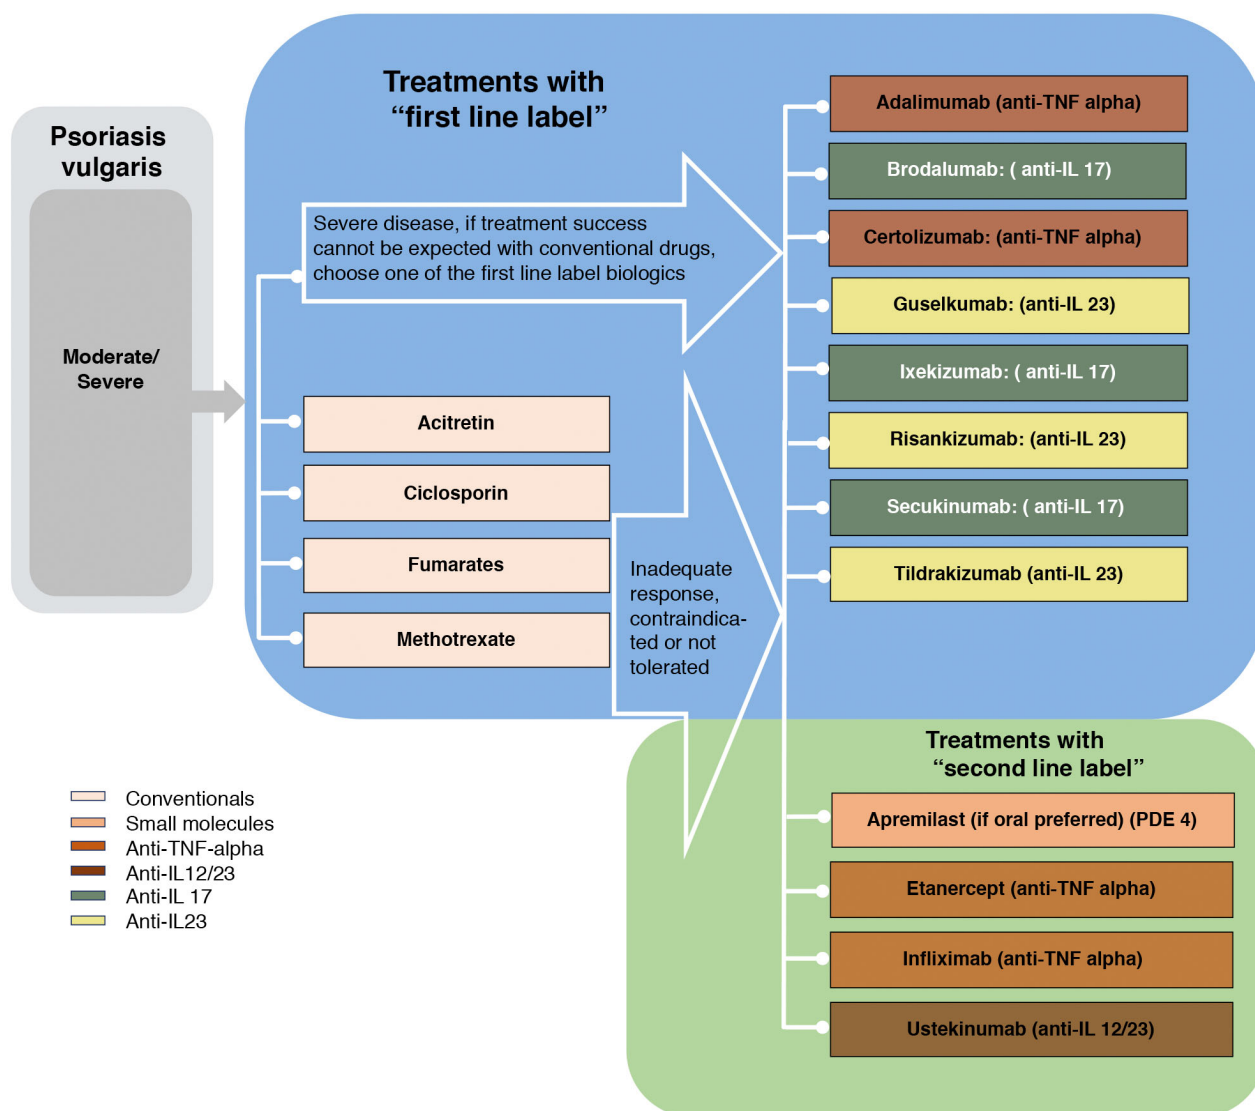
Psoriasis vulgaris

Moderate/ Severe

Treatments with "first line label"

Severe disease, if treatment success cannot be expected with conventional drugs, choose one of the first line label biologics

Acitretin

Ciclosporin

Fumarates

Methotrexate

Inadequate response, contraindicated or not tolerated

Adalimumab (anti-TNF alpha)

Brodalumab: ( anti-IL 17)

Certolizumab: (anti-TNF alpha)

Guselkumab: (anti-IL 23)

Ixekizumab: ( anti-IL 17)

Risankizumab: (anti-IL 23)

Secukinumab: ( anti-IL 17)

Tildrakizumab (anti-IL 23)

Treatments with "second line label"

Apremilast (if oral preferred) (PDE 4)

Etanercept (anti-TNF alpha)

Infliximab (anti-TNF alpha)

Ustekinumab (anti-IL 12/23)

Conventionals
Small molecules
Anti-TNF-alpha
Anti-IL12/23
Anti-IL 17
Anti-IL23